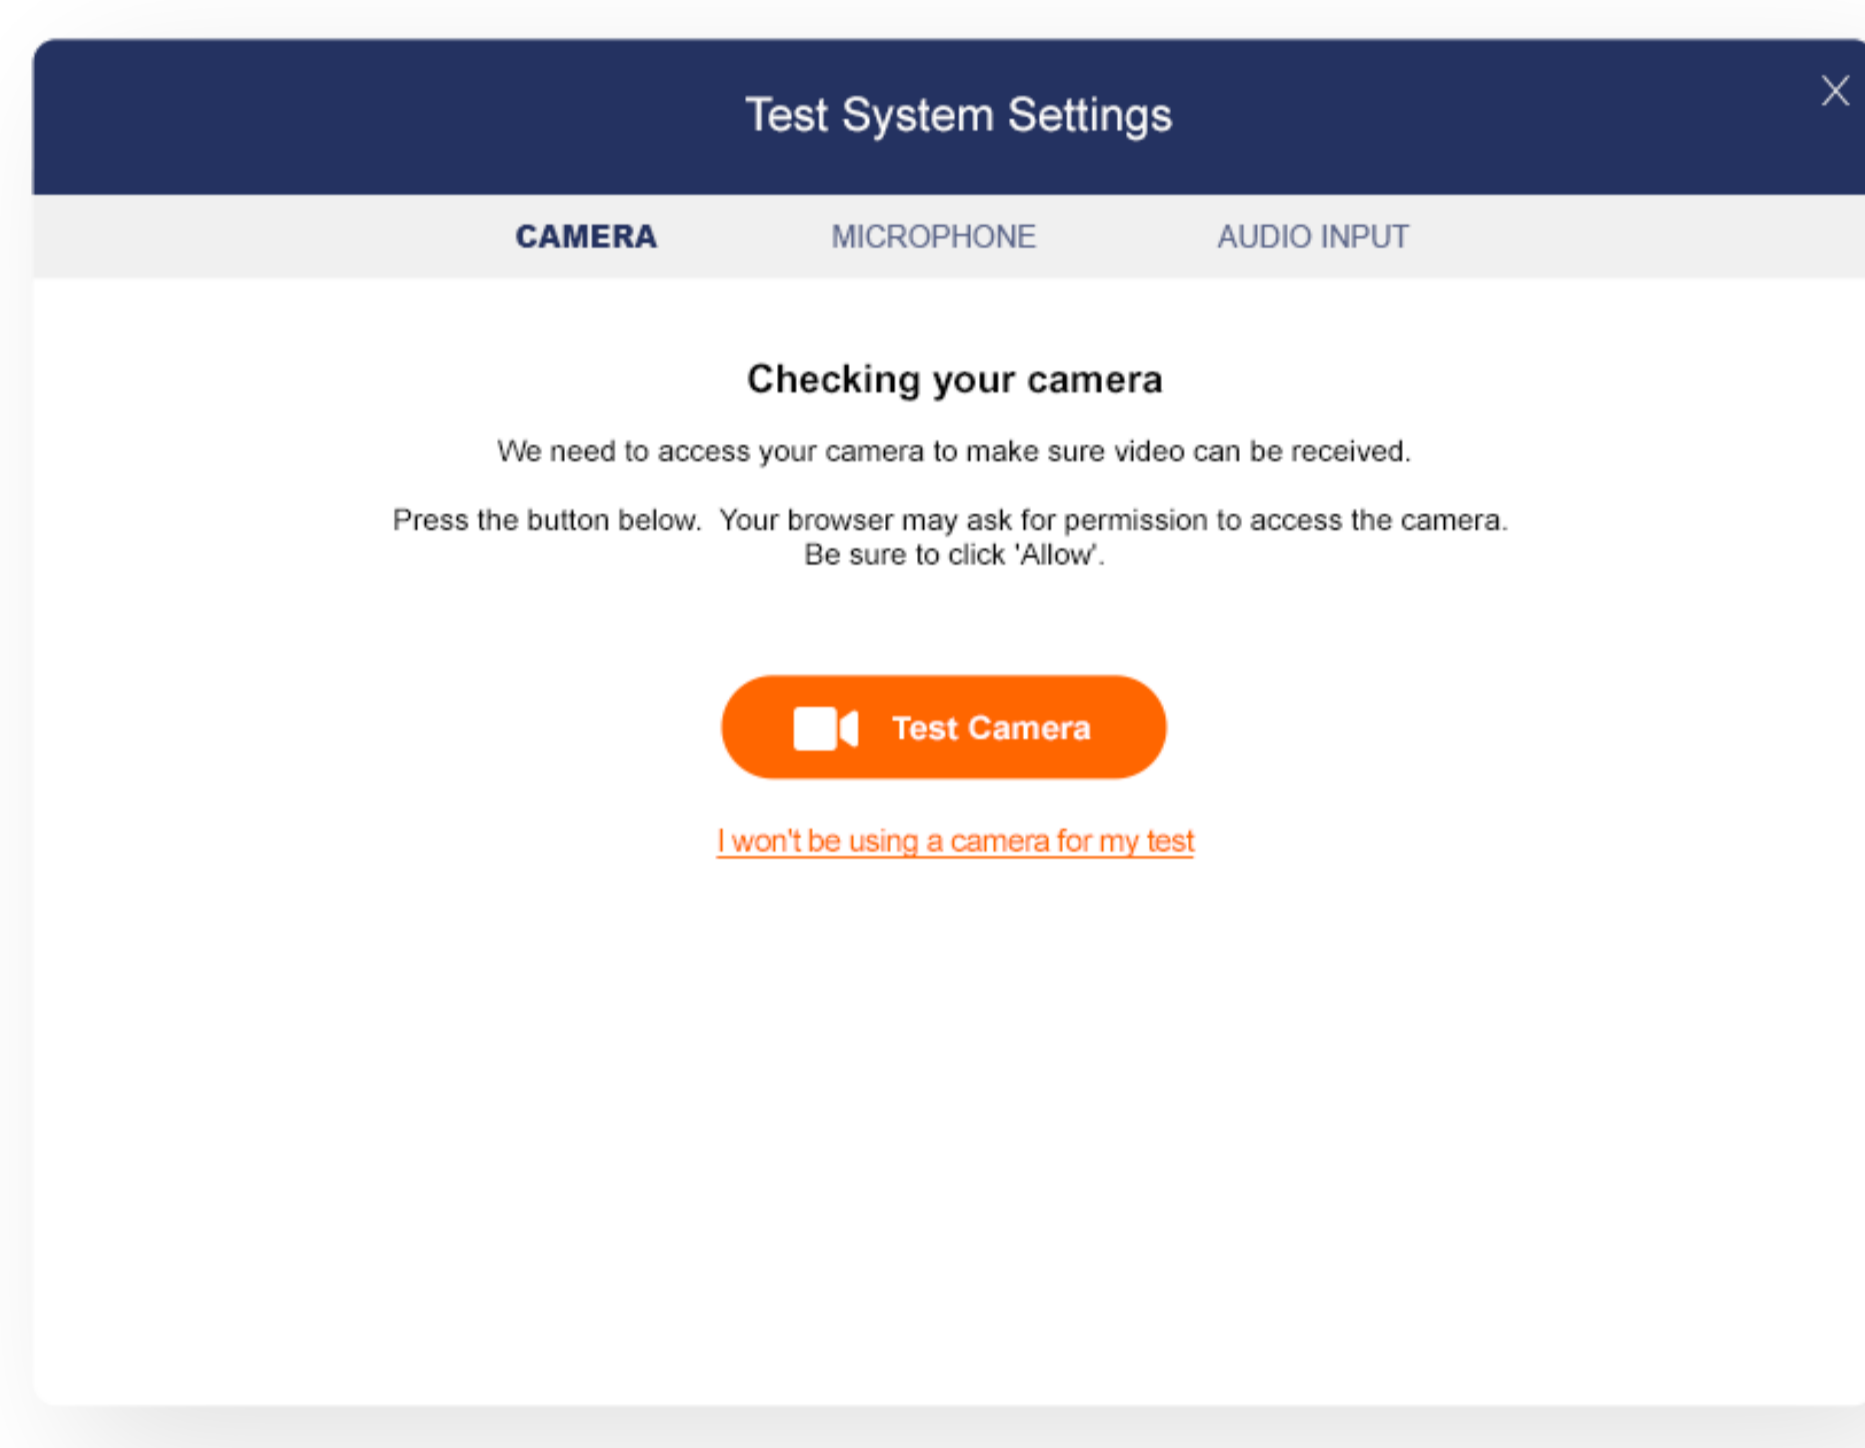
Test System Settings

CAMERA MICROPHONE AUDIO INPUT

Checking your camera

We need to access your camera to make sure video can be received.

Press the button below. Your browser may ask for permission to access the camera. Be sure to click 'Allow'.

Test Camera

I won't be using a camera for my test